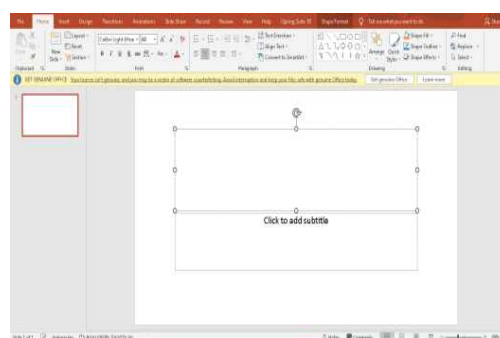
File Home Insert Design Transitions Animations Slide Show Record Review View Help iSpring Suite 10 Shape Format Tell me what you want to do

Paste New Slide Layout Reset Section

Clipboard Slides Font Paragraph Drawing Editing

GET GENUINE OFFICE Your license isn't genuine, and you may be a victim of software counterfeiting. Avoid interruption and keep your files safe with genuine Office today. Get genuine Office Learn more

1

Click to add subtitle

Slide 1 of 1 Notes Comments